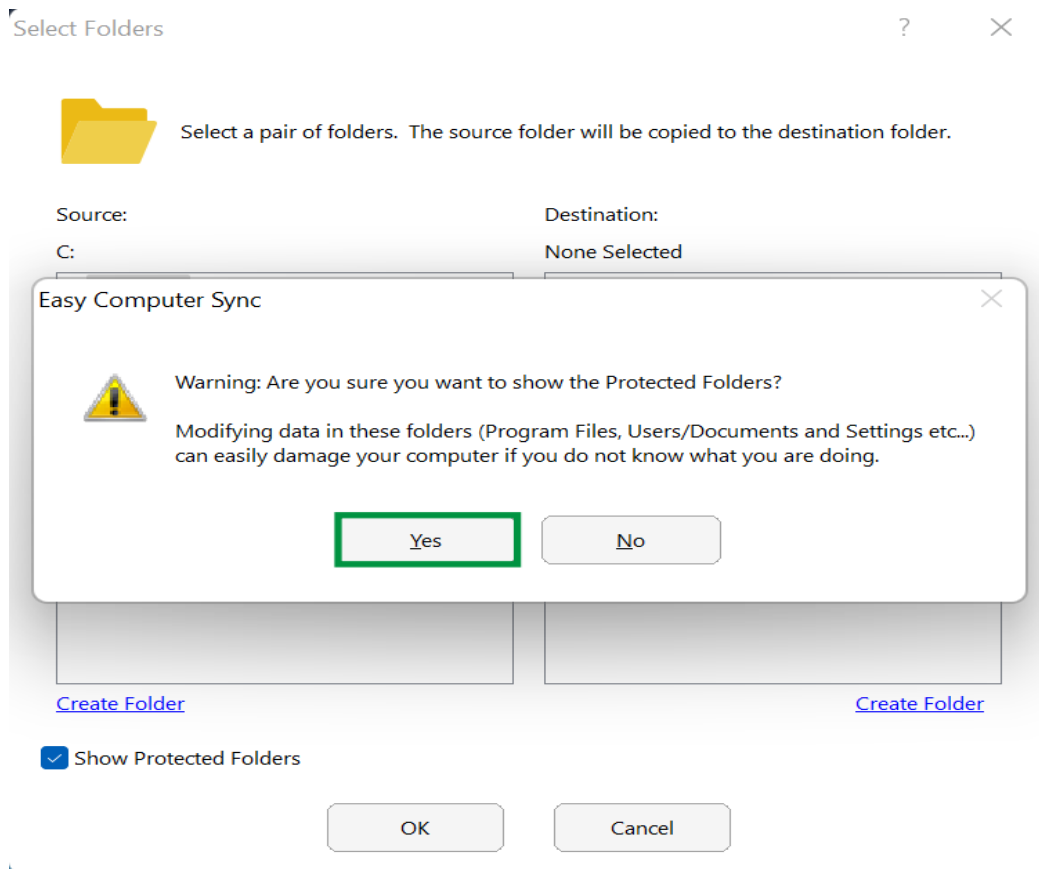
Select Folders

?

Select a pair of folders. The source folder will be copied to the destination folder.

Source:

C:

Destination:

None Selected

Easy Computer Sync

Warning: Are you sure you want to show the Protected Folders?

Modifying data in these folders (Program Files, Users/Documents and Settings etc...) can easily damage your computer if you do not know what you are doing.

Yes

No

Create Folder

Create Folder

Show Protected Folders

OK

Cancel